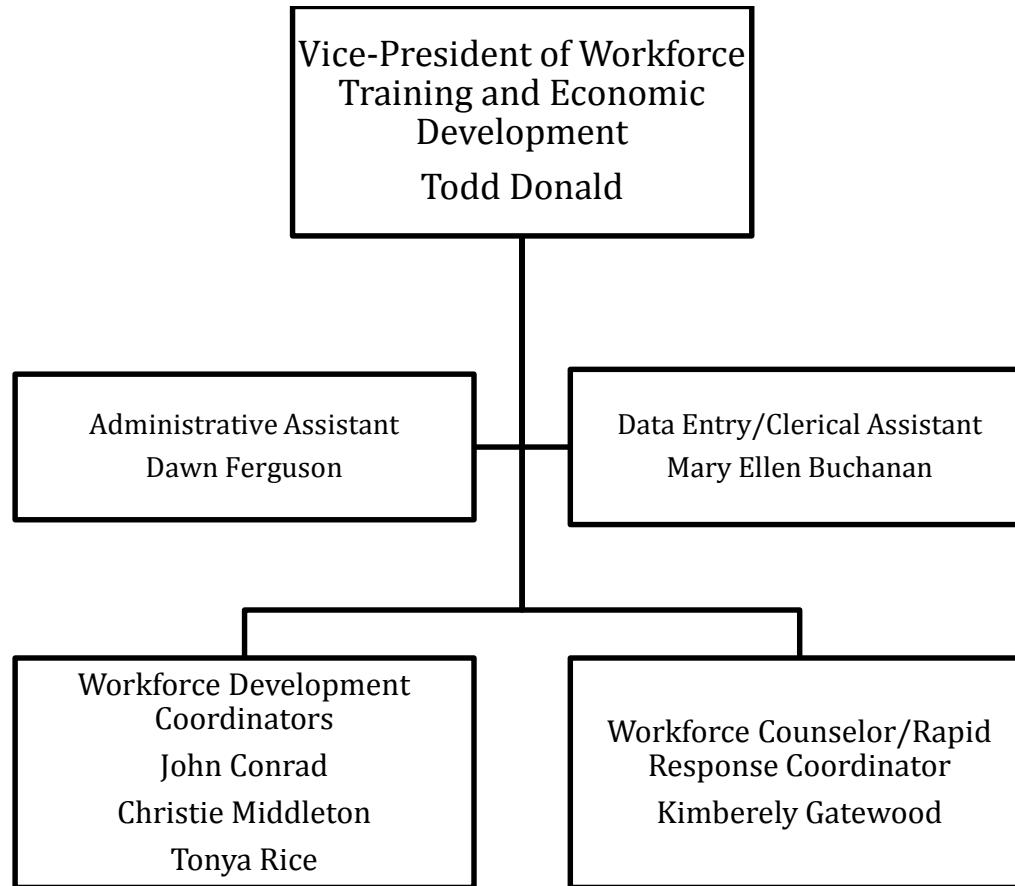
Vice-President of Workforce Training and Economic Development
Todd Donald

Administrative Assistant
Dawn Ferguson

Data Entry/Clerical Assistant
Mary Ellen Buchanan

Workforce Development Coordinators
John Conrad
Christie Middleton
Tonya Rice

Workforce Counselor/Rapid Response Coordinator
Kimberely Gatewood